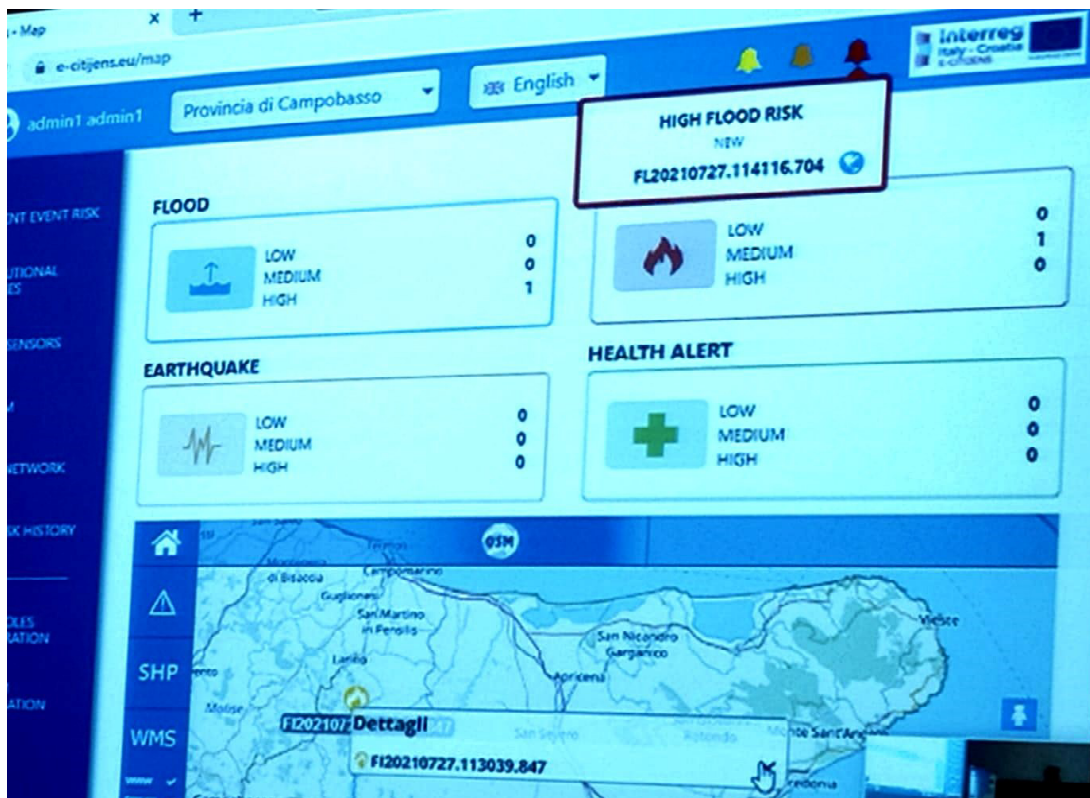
- Map ×
e-citijens.eu/map
Interreg Italy - Croatia E-CITIJENS
admin1 admin1
Provincia di Campobasso
English
HIGH FLOOD RISK
NEW
FL20210727.114116.704
NT EVENT RISK
UTIONAL ES
SENSORS
NETWORK
K HISTORY
LES RATION
ATION
FLOOD
LOW 0
MEDIUM 0
HIGH 1
LOW 0
MEDIUM 1
HIGH 0
EARTHQUAKE
LOW 0
MEDIUM 0
HIGH 0
HEALTH ALERT
LOW 0
MEDIUM 0
HIGH 0
OSM
SHP
WMS
Termoli
Campomarino
di Bisaccia
Guglionesi
San Martino in Pensilis
Larino
San Nicandro Garganico
Apricena
Vieste
San Severo
Rotondo
Monte Sant'Angelo
Manfredonia
FI202107
Dettagli
FI20210727.113039.847